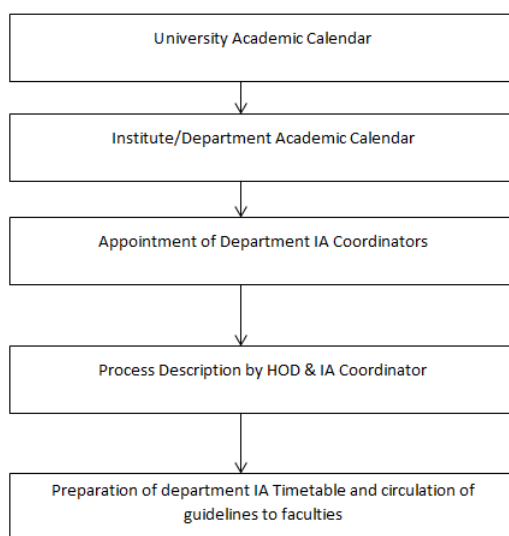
University Academic Calendar

Institute/Department Academic Calendar

Appointment of Department IA Coordinators

Process Description by HOD & IA Coordinator

Preparation of department IA Timetable and circulation of guidelines to faculties